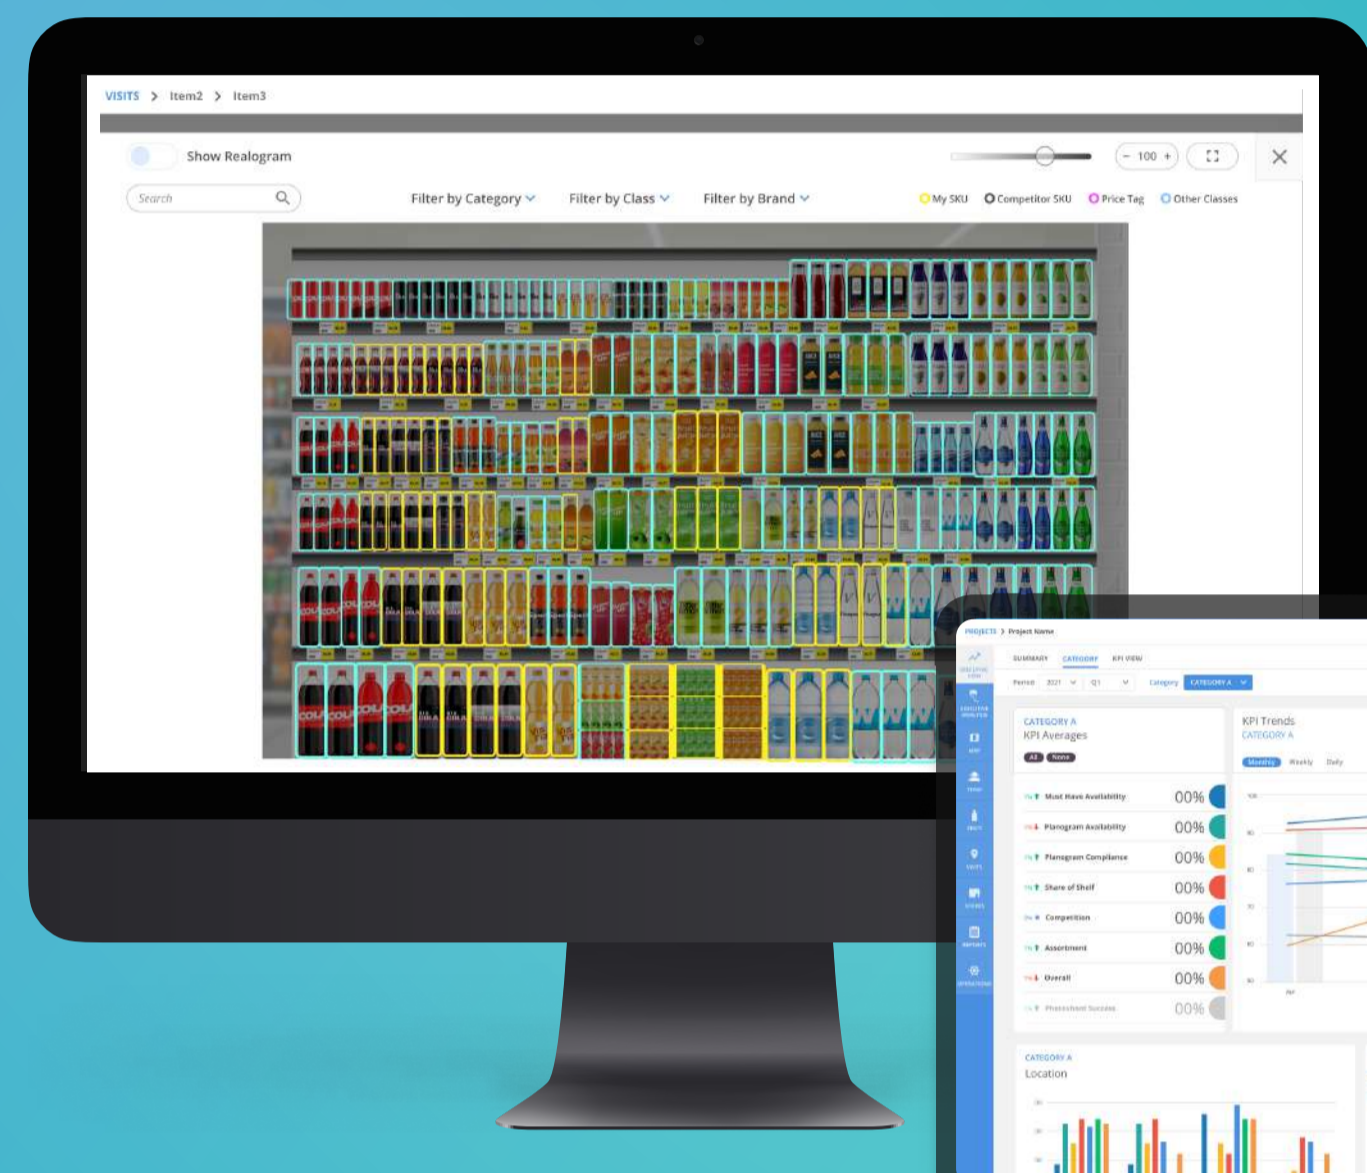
VISITS > Item2 > Item3

Show Realogram

- 100 +

Search

Filter by Category

Filter by Class

Filter by Brand

My SKU

Competitor SKU

Price Tag

Other Classes

PROJECTS > Project Name

SUMMARY

CATEGORY

KPI VIEW

Period 2021 Q1

Category CATEGORY A

CATEGORY A
KPI Averages

All None

Must Have Availability 00%

Planogram Availability 00%

Planogram Compliance 00%

Share of Shelf 00%

Competition 00%

Assortment 00%

Overall 00%

Photoshoot Success 00%

KPI Trends
CATEGORY A

Monthly Weekly Daily

CATEGORY A
Location